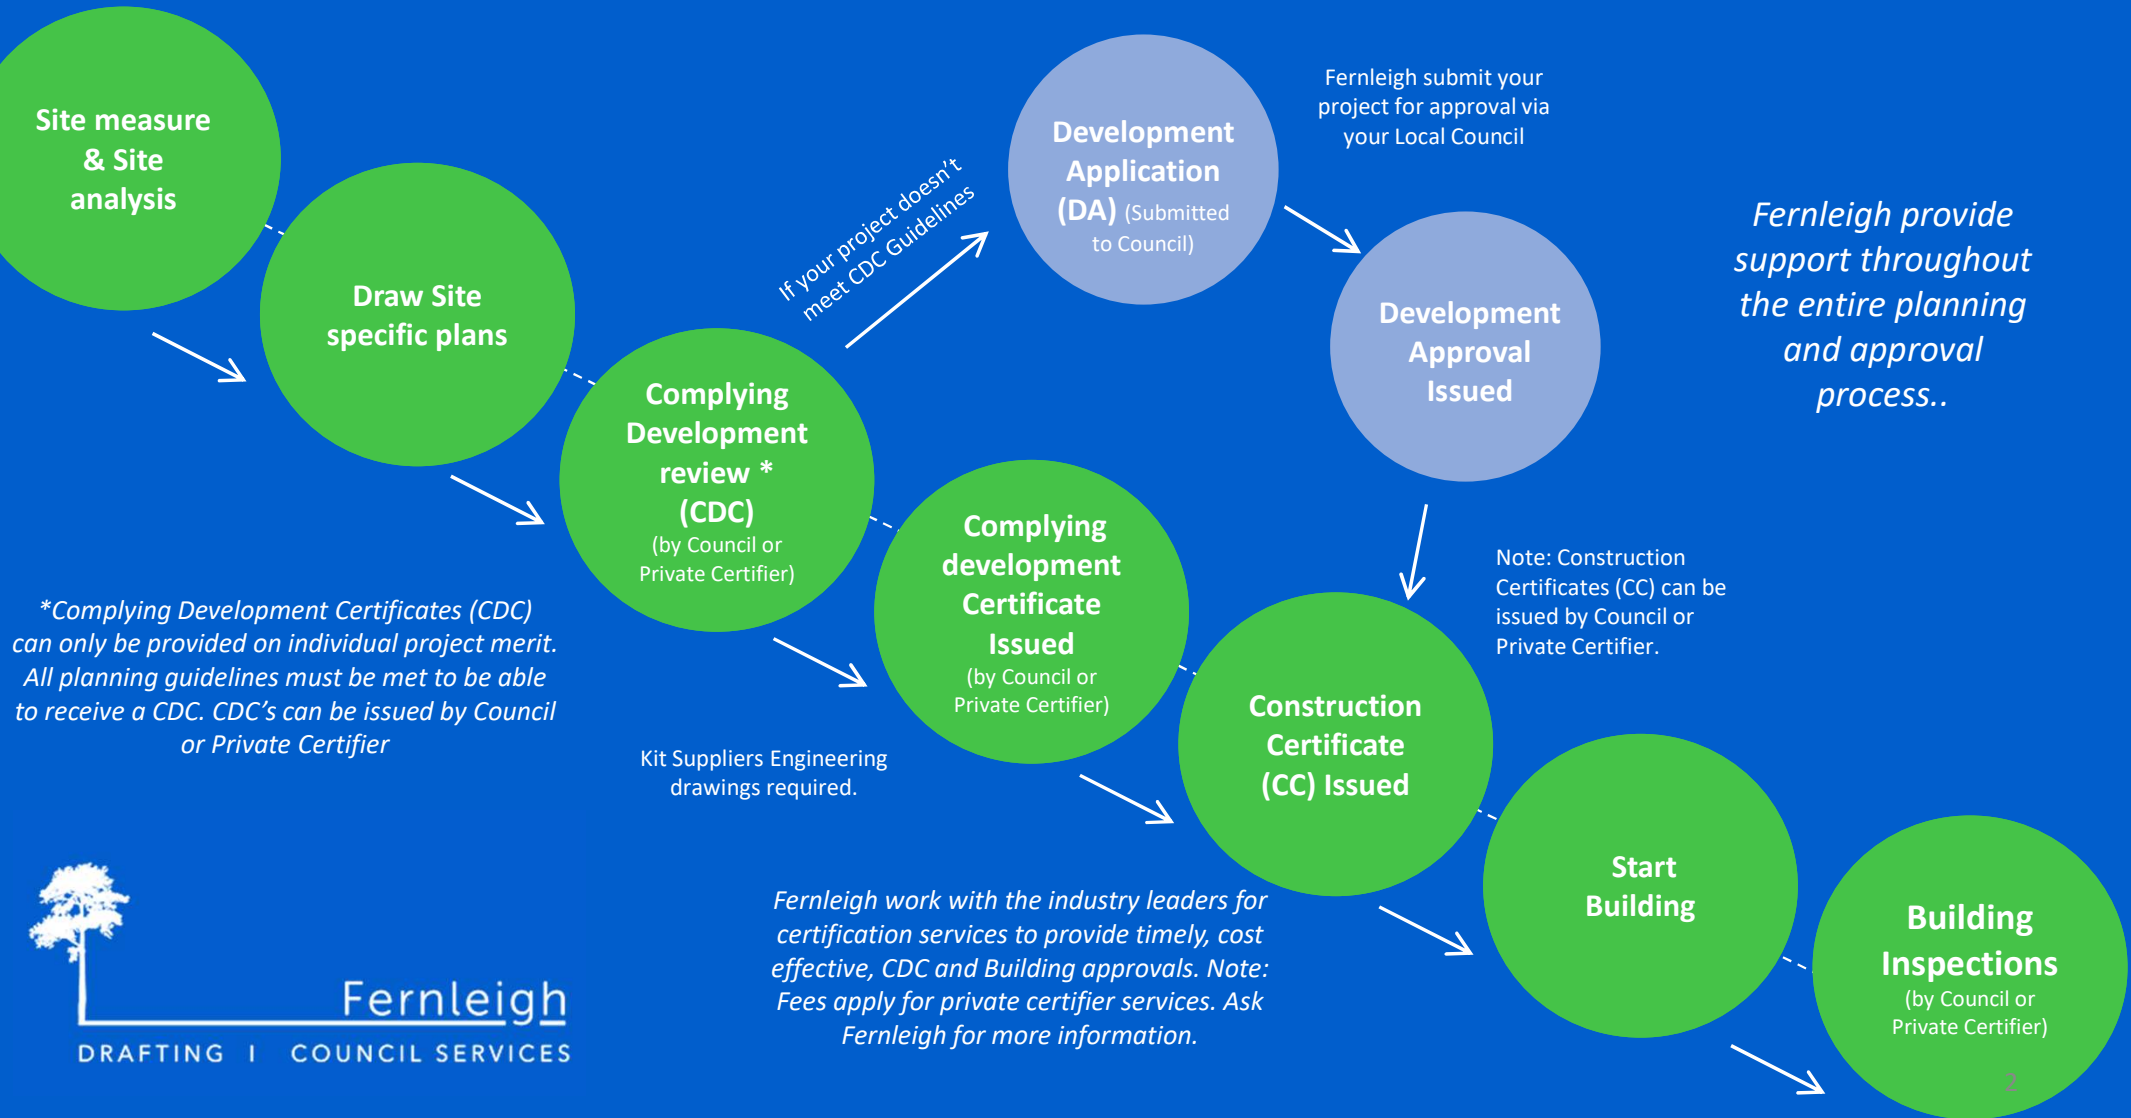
Site measure & Site analysis

Draw Site specific plans

Complying Development review * (CDC) (by Council or Private Certifier)

If your project doesn't meet CDC Guidelines

Development Application (DA) (Submitted to Council)

Fernleigh submit your project for approval via your Local Council

Development Approval Issued

Fernleigh provide support throughout the entire planning and approval process..

Complying development Certificate Issued (by Council or Private Certifier)

Note: Construction Certificates (CC) can be issued by Council or Private Certifier.

Construction Certificate (CC) Issued

*Complying Development Certificates (CDC) can only be provided on individual project merit. All planning guidelines must be met to be able to receive a CDC. CDC's can be issued by Council or Private Certifier

Kit Suppliers Engineering drawings required.

Start Building

Building Inspections (by Council or Private Certifier)

Fernleigh work with the industry leaders for certification services to provide timely, cost effective, CDC and Building approvals. Note: Fees apply for private certifier services. Ask Fernleigh for more information.

Fernleigh
DRAFTING | COUNCIL SERVICES

2